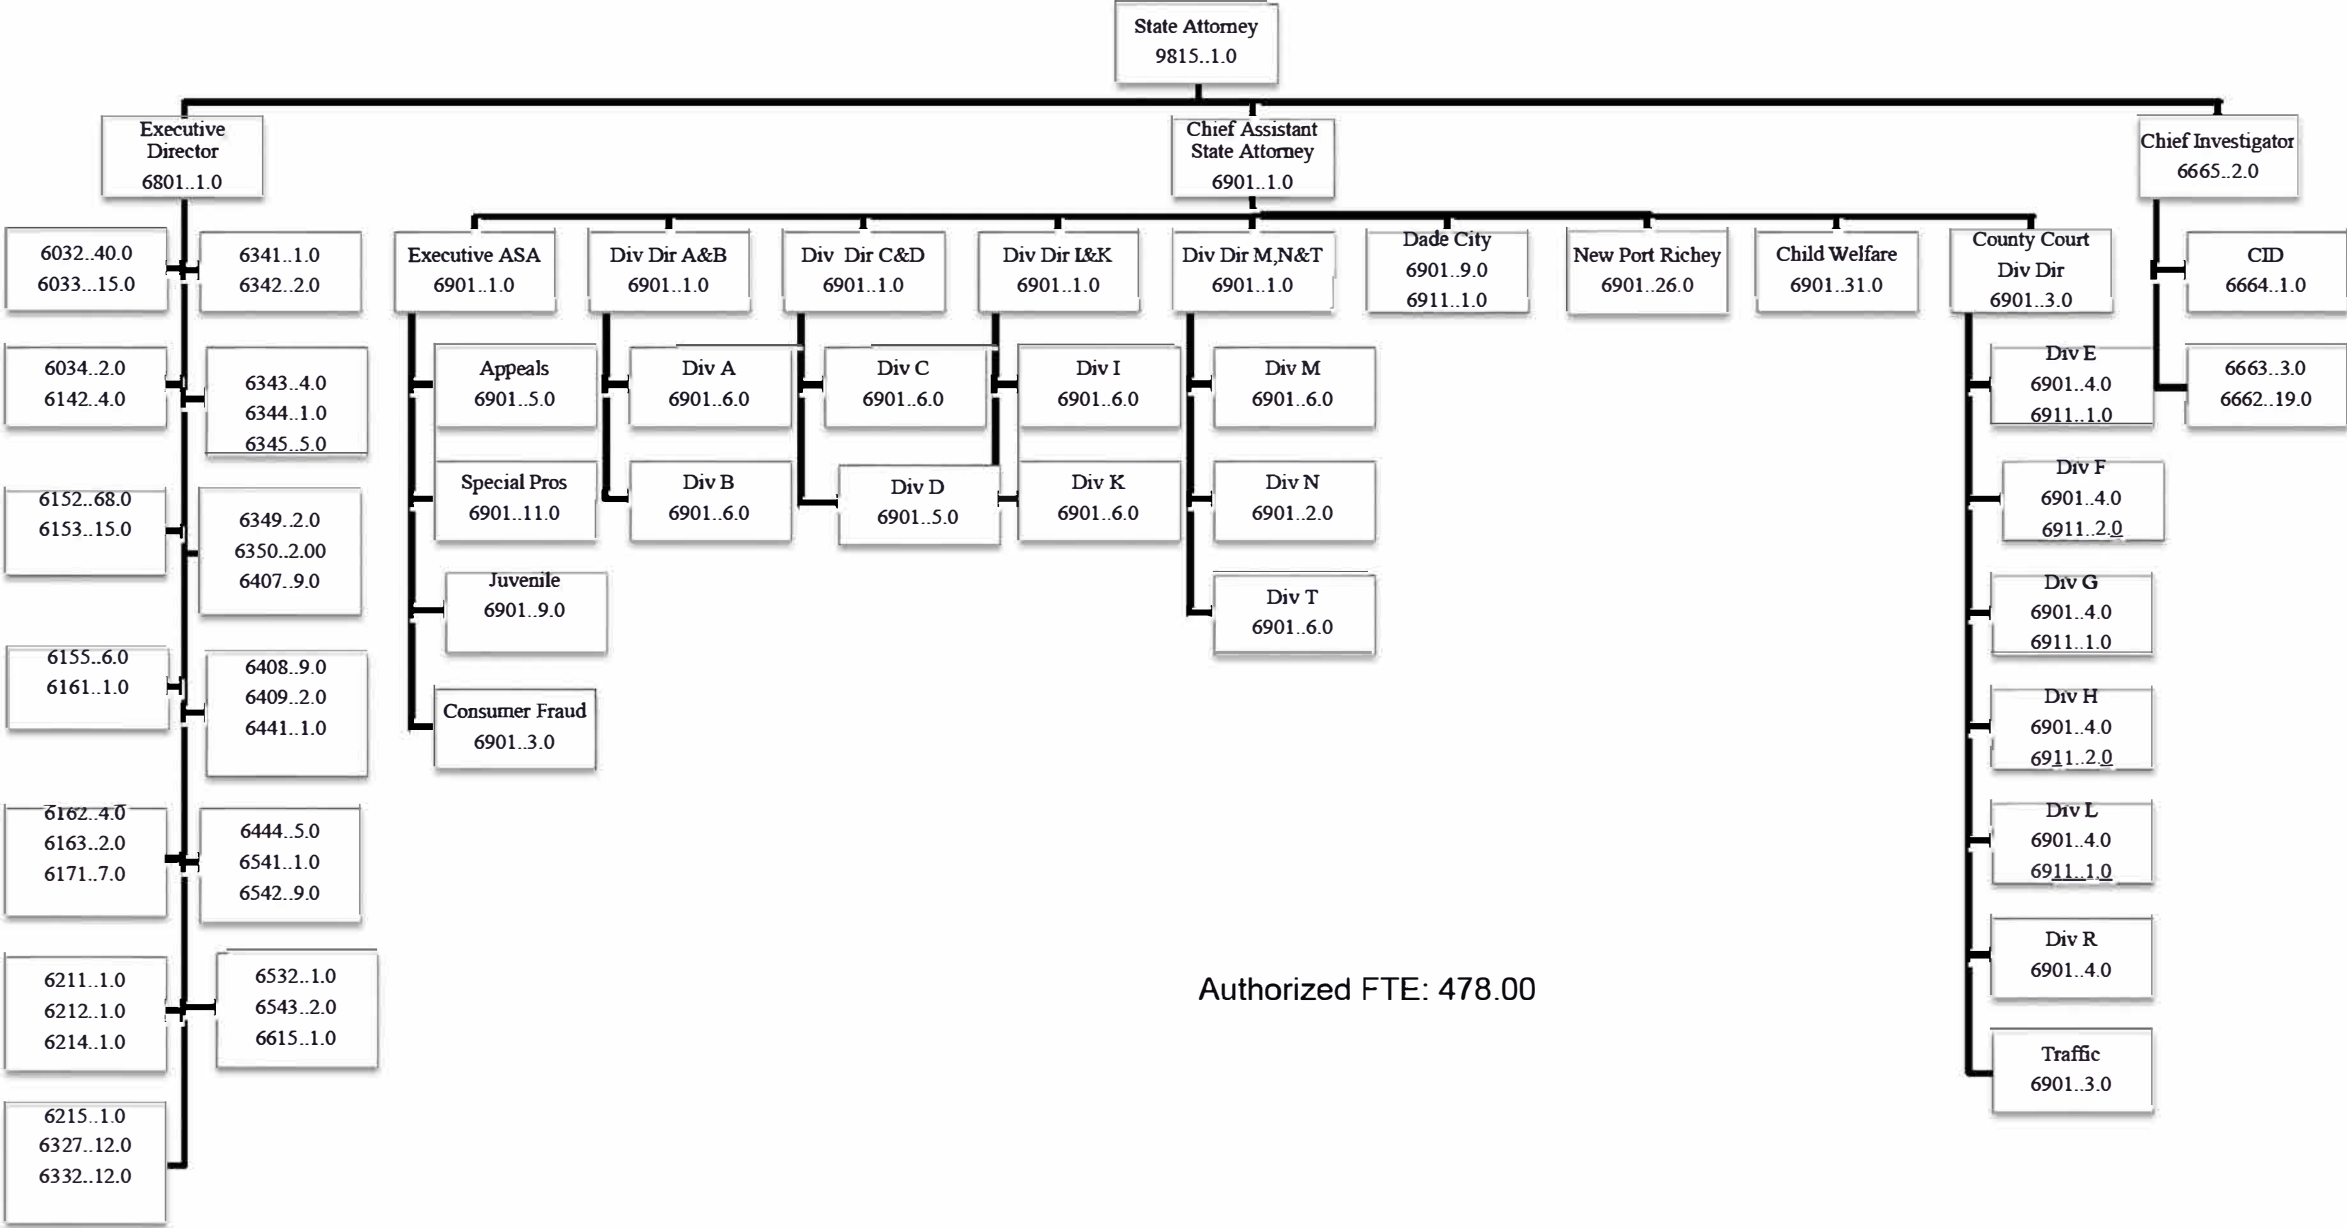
State Attorney
9815..1.0

Executive Director
6801..1.0

Chief Assistant State Attorney
6901..1.0

Chief Investigator
6665..2.0

6032..40.0
6033...15.0

6341..1.0
6342..2.0

6034..2.0
6142..4.0

6343..4.0
6344..1.0
6345..5.0

6152..68.0
6153..15.0

6349..2.0
6350..2.00
6407..9.0

6155..6.0
6161..1.0

6408..9.0
6409..2.0
6441..1.0

6162..4.0
6163..2.0
6171..7.0

6444..5.0
6541..1.0
6542..9.0

6211..1.0
6212..1.0
6214..1.0

6532..1.0
6543..2.0
6615..1.0

6215..1.0
6327..12.0
6332..12.0

Executive ASA
6901..1.0

Appeals
6901..5.0

Special Pros
6901..11.0

Juvenile
6901..9.0

Consumer Fraud
6901..3.0

Div Dir A&B
6901..1.0

Div A
6901..6.0

Div B
6901..6.0

Div Dir C&D
6901..1.0

Div C
6901..6.0

Div D
6901..5.0

Div Dir L&K
6901..1.0

Div I
6901..6.0

Div K
6901..6.0

Div Dir M,N&T
6901..1.0

Div M
6901..6.0

Div N
6901..2.0

Div T
6901..6.0

Dade City
6901..9.0
6911..1.0

New Port Richey
6901..26.0

Child Welfare
6901..31.0

County Court Div Dir
6901..3.0

Div E
6901..4.0
6911..1.0

Div F
6901..4.0
6911..2.0

Div G
6901..4.0
6911..1.0

Div H
6901..4.0
6911..2.0

Div L
6901..4.0
6911..1.0

Div R
6901..4.0

Traffic
6901..3.0

CID
6664..1.0

6663..3.0
6662..19.0

Authorized FTE: 478.00